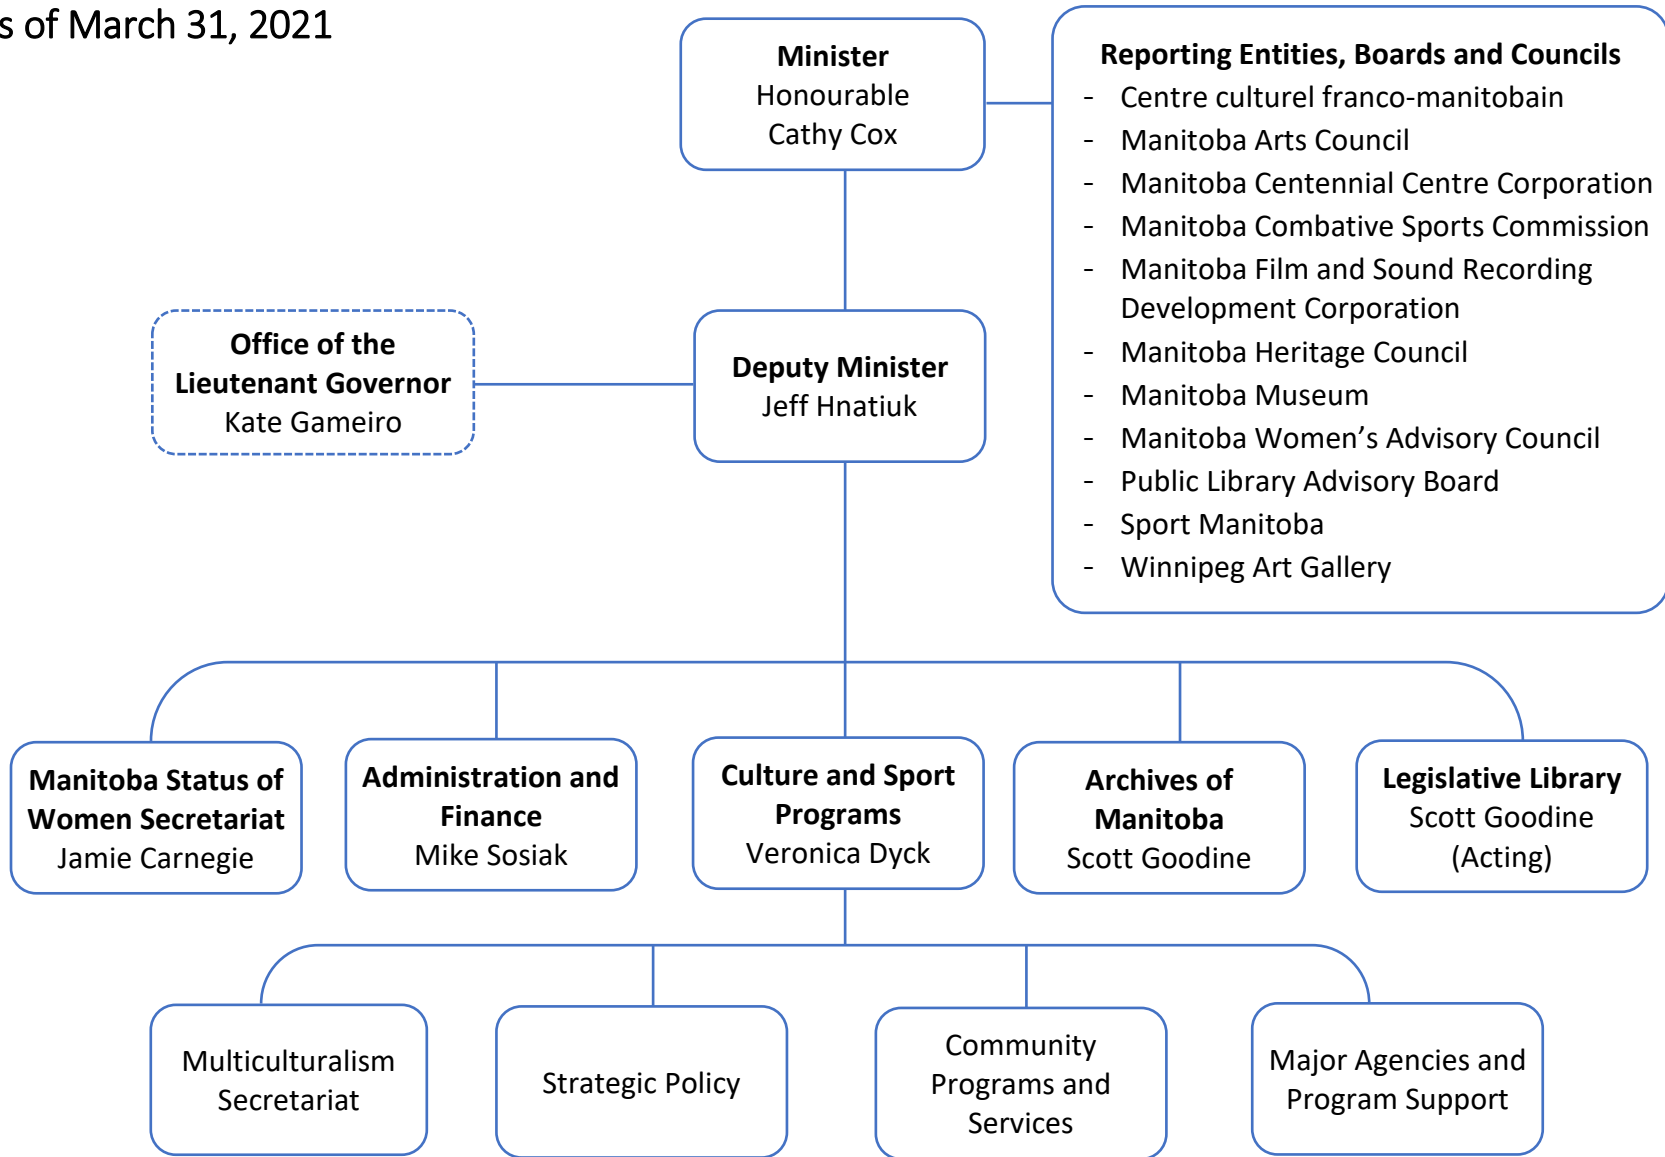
s of March 31, 2021

**Minister**
Honourable
Cathy Cox

**Reporting Entities, Boards and Councils**
- Centre culturel franco-manitobain
- Manitoba Arts Council
- Manitoba Centennial Centre Corporation
- Manitoba Combative Sports Commission
- Manitoba Film and Sound Recording Development Corporation
- Manitoba Heritage Council
- Manitoba Museum
- Manitoba Women's Advisory Council
- Public Library Advisory Board
- Sport Manitoba
- Winnipeg Art Gallery

**Office of the Lieutenant Governor**
Kate Gameiro

**Deputy Minister**
Jeff Hnatiuk

**Manitoba Status of Women Secretariat**
Jamie Carnegie

**Administration and Finance**
Mike Sosiak

**Culture and Sport Programs**
Veronica Dyck

**Archives of Manitoba**
Scott Goodine

**Legislative Library**
Scott Goodine
(Acting)

Multiculturalism Secretariat

Strategic Policy

Community Programs and Services

Major Agencies and Program Support